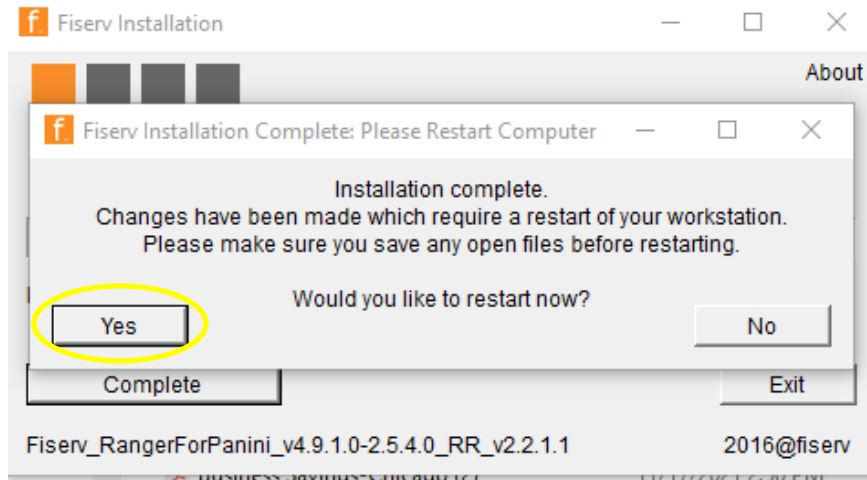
f. Fiserv Installation

About

f. Fiserv Installation Complete: Please Restart Computer

Installation complete.
Changes have been made which require a restart of your workstation.
Please make sure you save any open files before restarting.

Would you like to restart now?

Yes

No

Complete

Exit

Fiserv_RangerForPanini_v4.9.1.0-2.5.4.0_RR_v2.2.1.1

2016@fiserv